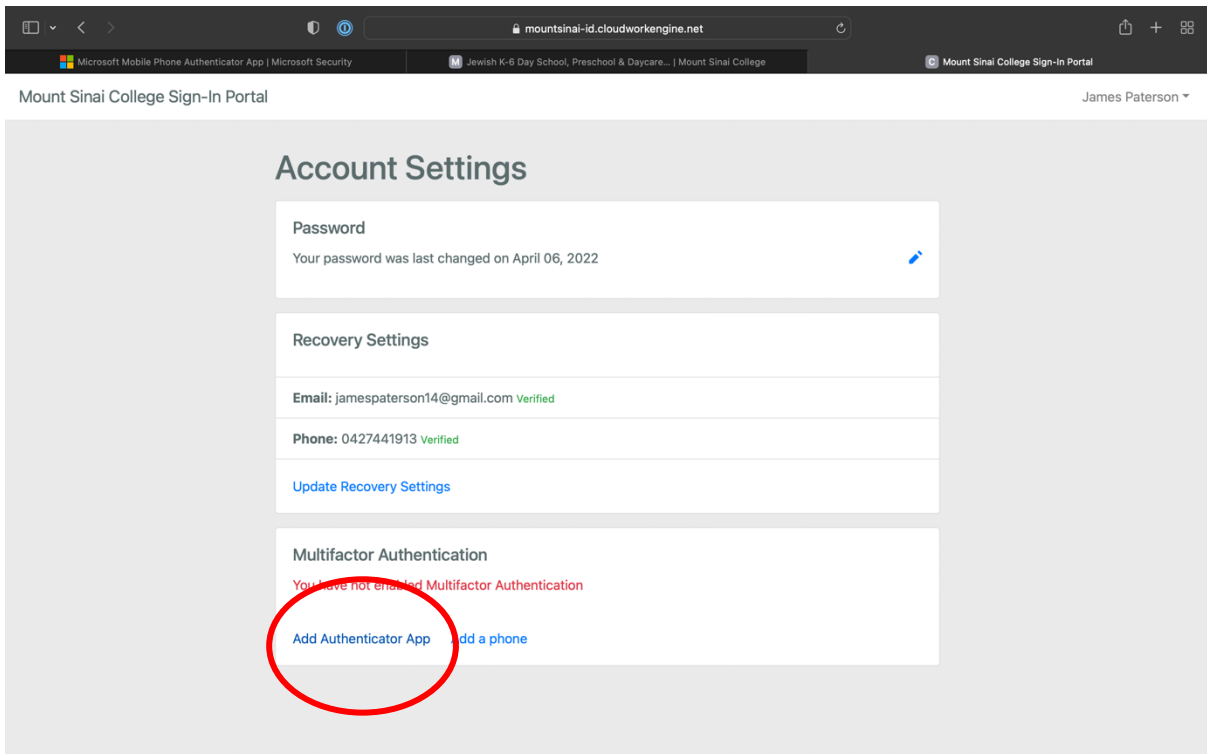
mountsinai-id.cloudworkengine.net

Microsoft Mobile Phone Authenticator App | Microsoft Security
Jewish K-6 Day School, Preschool & Daycare... | Mount Sinai College
Mount Sinai College Sign-In Portal

Mount Sinai College Sign-In Portal
James Paterson

Account Settings

Password
Your password was last changed on April 06, 2022

Recovery Settings

Email: jamespaterson14@gmail.com Verified

Phone: 0427441913 Verified

Update Recovery Settings

Multifactor Authentication
You have not enabled Multifactor Authentication

Add Authenticator App Add a phone